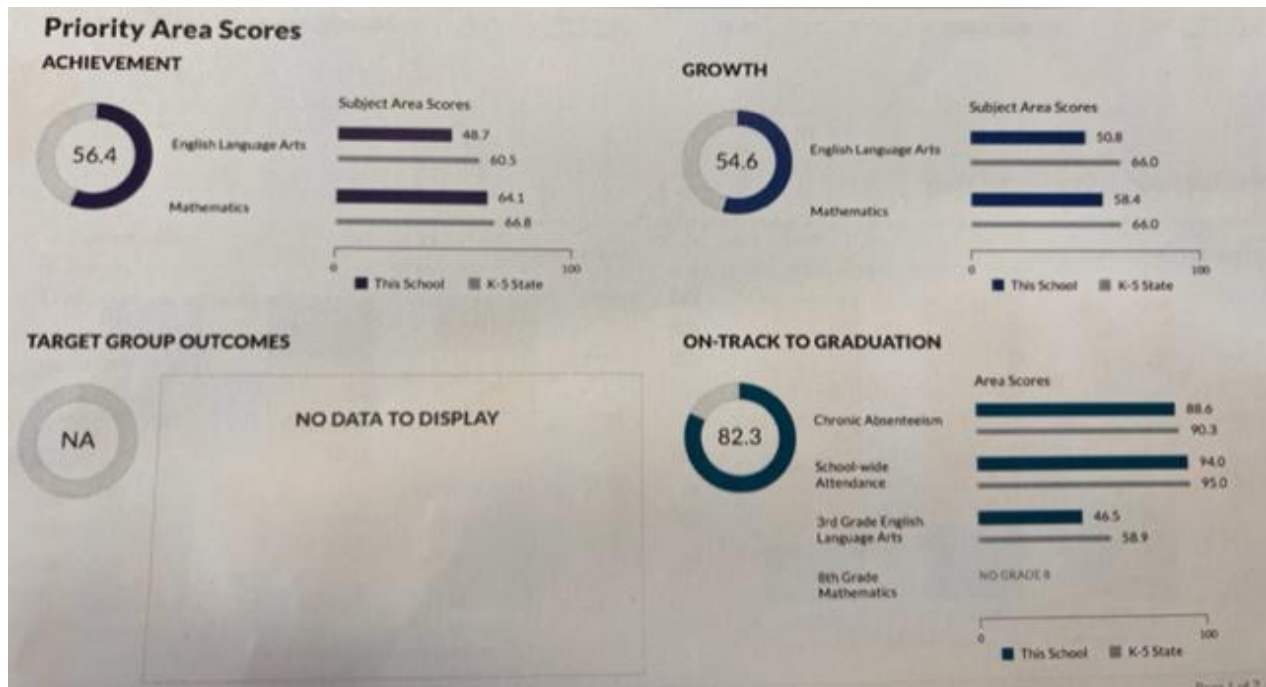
Priority Area Scores

ACHIEVEMENT

56.4

Subject Area Scores

English Language Arts
48.7
60.5

Mathematics
64.1
66.8

0 100

This School K-5 State

GROWTH

54.6

Subject Area Scores

English Language Arts
50.8
66.0

Mathematics
58.4
66.0

0 100

This School K-5 State

TARGET GROUP OUTCOMES

NA

NO DATA TO DISPLAY

ON-TRACK TO GRADUATION

82.3

Area Scores

Chronic Absenteeism
88.6
90.3

School-wide Attendance
94.0
95.0

3rd Grade English Language Arts
46.5
58.9

8th Grade Mathematics
NO GRADE 8

0 100

This School K-5 State

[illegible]